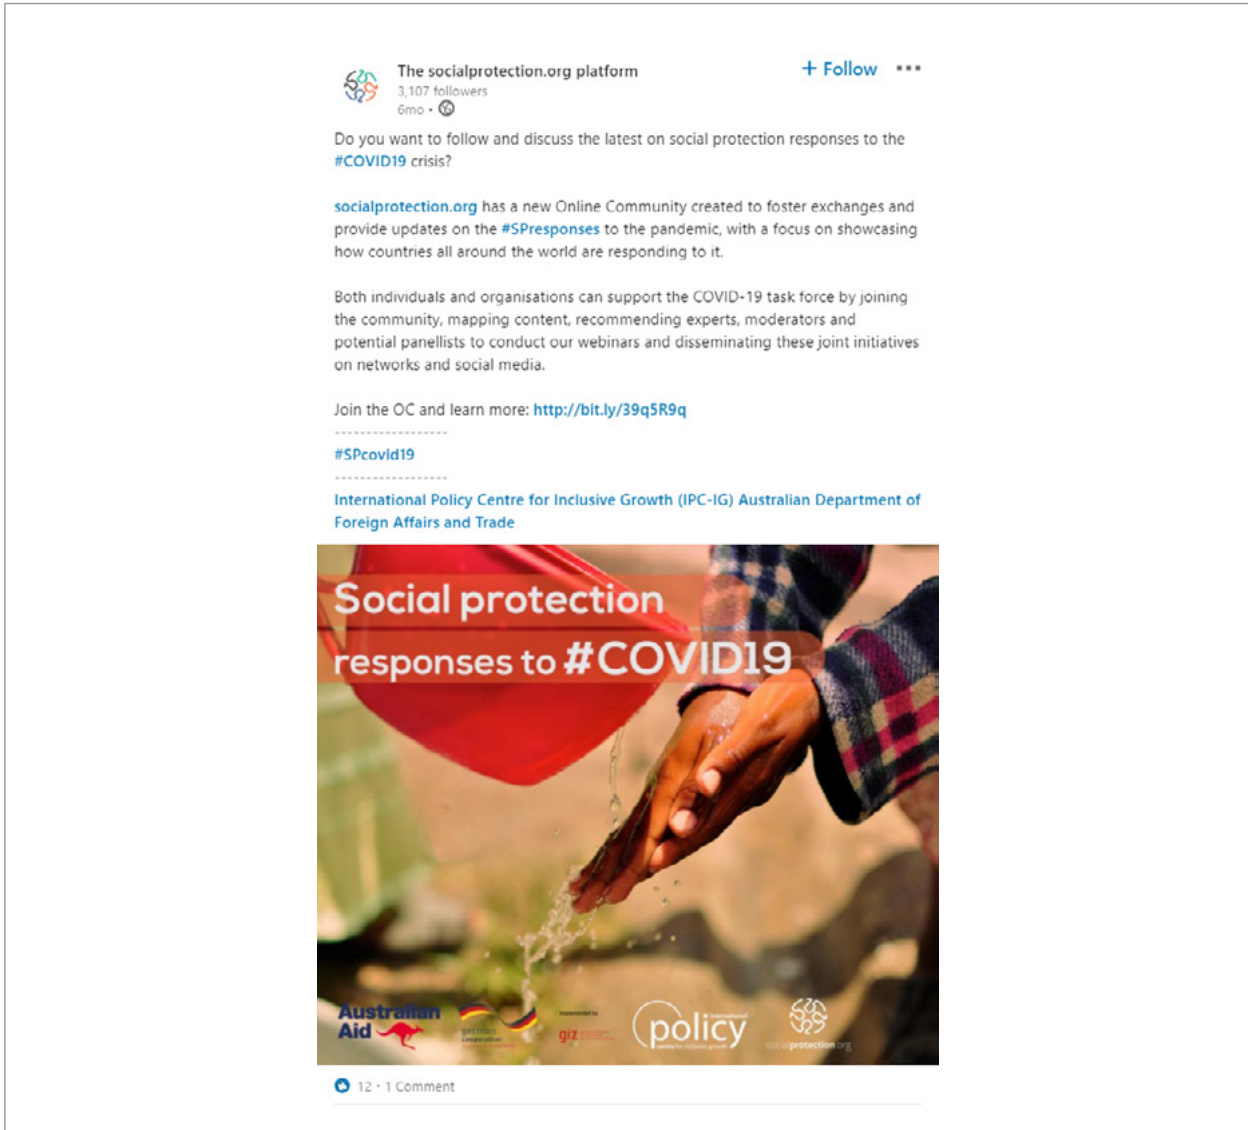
The socialprotection.org platform
3,107 followers
6mo •

+ Follow •••

Do you want to follow and discuss the latest on social protection responses to the #COVID19 crisis?

socialprotection.org has a new Online Community created to foster exchanges and provide updates on the #SPresponses to the pandemic, with a focus on showcasing how countries all around the world are responding to it.

Both individuals and organisations can support the COVID-19 task force by joining the community, mapping content, recommending experts, moderators and potential panellists to conduct our webinars and disseminating these joint initiatives on networks and social media.

Join the OC and learn more: http://bit.ly/39q5R9q

------------------

#SPcovid19

------------------

International Policy Centre for Inclusive Growth (IPC-IG) Australian Department of Foreign Affairs and Trade

Social protection responses to #COVID19

Australian Aid

german cooperation

giz

policy

socialprotection.org

12 • 1 Comment